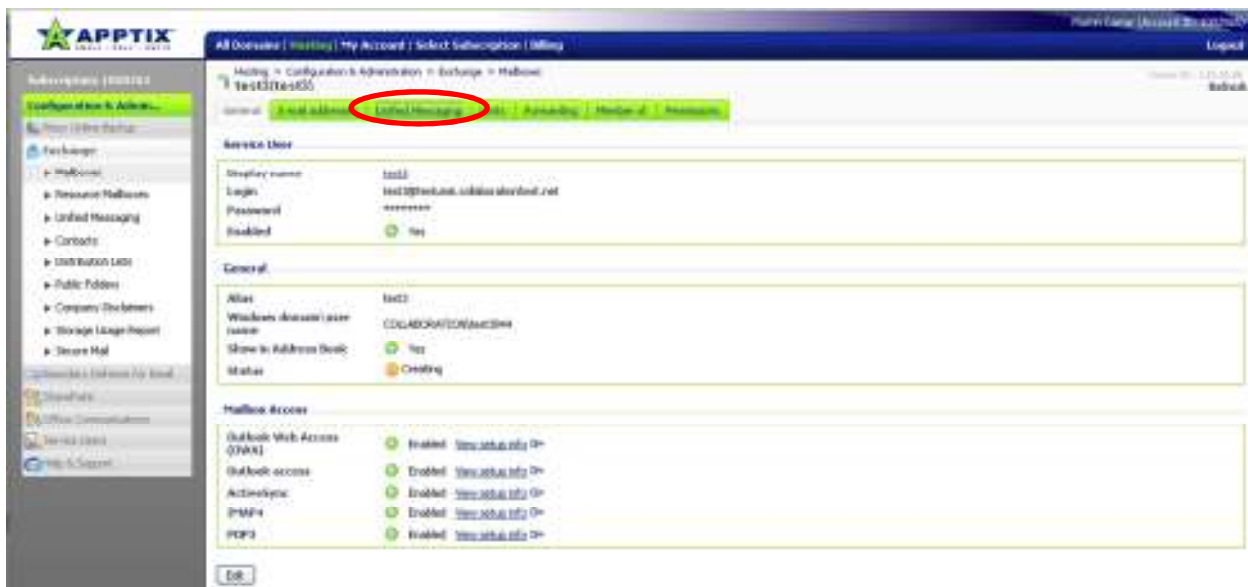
APPTIX

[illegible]

All Domains | Hosting | My Account | Select Subscription | Billing

Logout

Subscription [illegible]

Configuration & Admin...

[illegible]

Exchange

Mailboxes

Resource Mailboxes

Unified Messaging

Contacts

Distribution Lists

Public Folders

Company Disclaimers

Storage Usage Report

Secure Mail

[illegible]

SharePoint

Office Communications

Service Users

Help & Support

Hosting > Configuration & Administration > Exchange > Mailboxes

test3(test3)

Refresh

General | E-mail addresses | Unified Messaging | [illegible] | Forwarding | Member of | Permissions

Service User

| | |
|---|---|
| Display name | test3 |
| Login | test3@testunk.collaborationtest.net |
| Password | ********* |
| Enabled | Yes |

General

| | |
|---|---|
| Alias | test3 |
| Windows domain user name | COLLABORATION\test3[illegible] |
| Show in Address Book | Yes |
| Status | Creating |

Mailbox Access

| | |
|---|---|
| Outlook Web Access (OWA) | Enabled View setup info |
| Outlook access | Enabled View setup info |
| ActiveSync | Enabled View setup info |
| IMAP4 | Enabled View setup info |
| POP3 | Enabled View setup info |

Edit